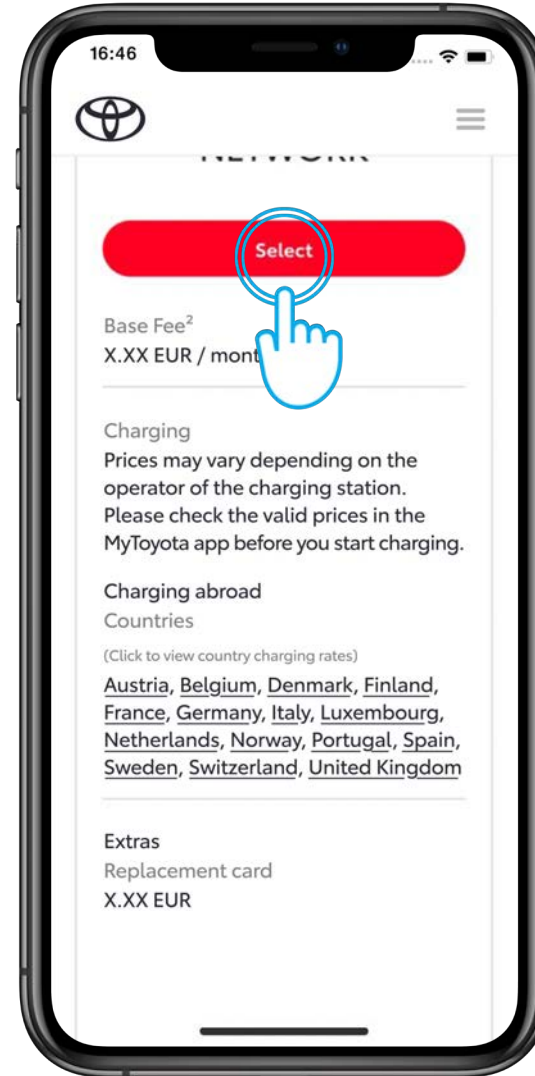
16:46

NETWORK

Select

Base Fee$^2$
X.XX EUR / mont

Charging
Prices may vary depending on the operator of the charging station. Please check the valid prices in the MyToyota app before you start charging.

Charging abroad
Countries

(Click to view country charging rates)
Austria, Belgium, Denmark, Finland, France, Germany, Italy, Luxembourg, Netherlands, Norway, Portugal, Spain, Sweden, Switzerland, United Kingdom

Extras
Replacement card
X.XX EUR